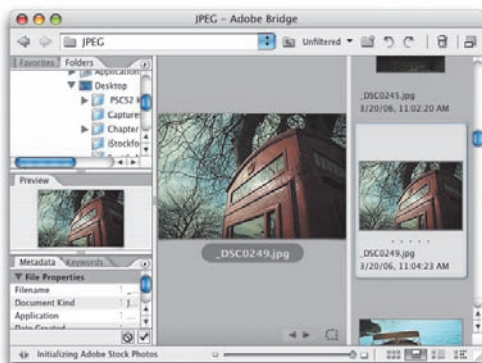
JPEG – Adobe Bridge

JPEG

Unfiltered

Favorites Folders

Application

Desktop

PSCS2

Capture

Chapter

iStockfo

Preview

_DSC0249.jpg

_DSC0245.jpg
3/20/06, 11:02:20 AM

_DSC0249.jpg
3/20/06, 11:04:23 AM

Metadata Keywords

File Properties

Filename

Document Kind

Application

Date Created

Initializing Adobe Stock Photos